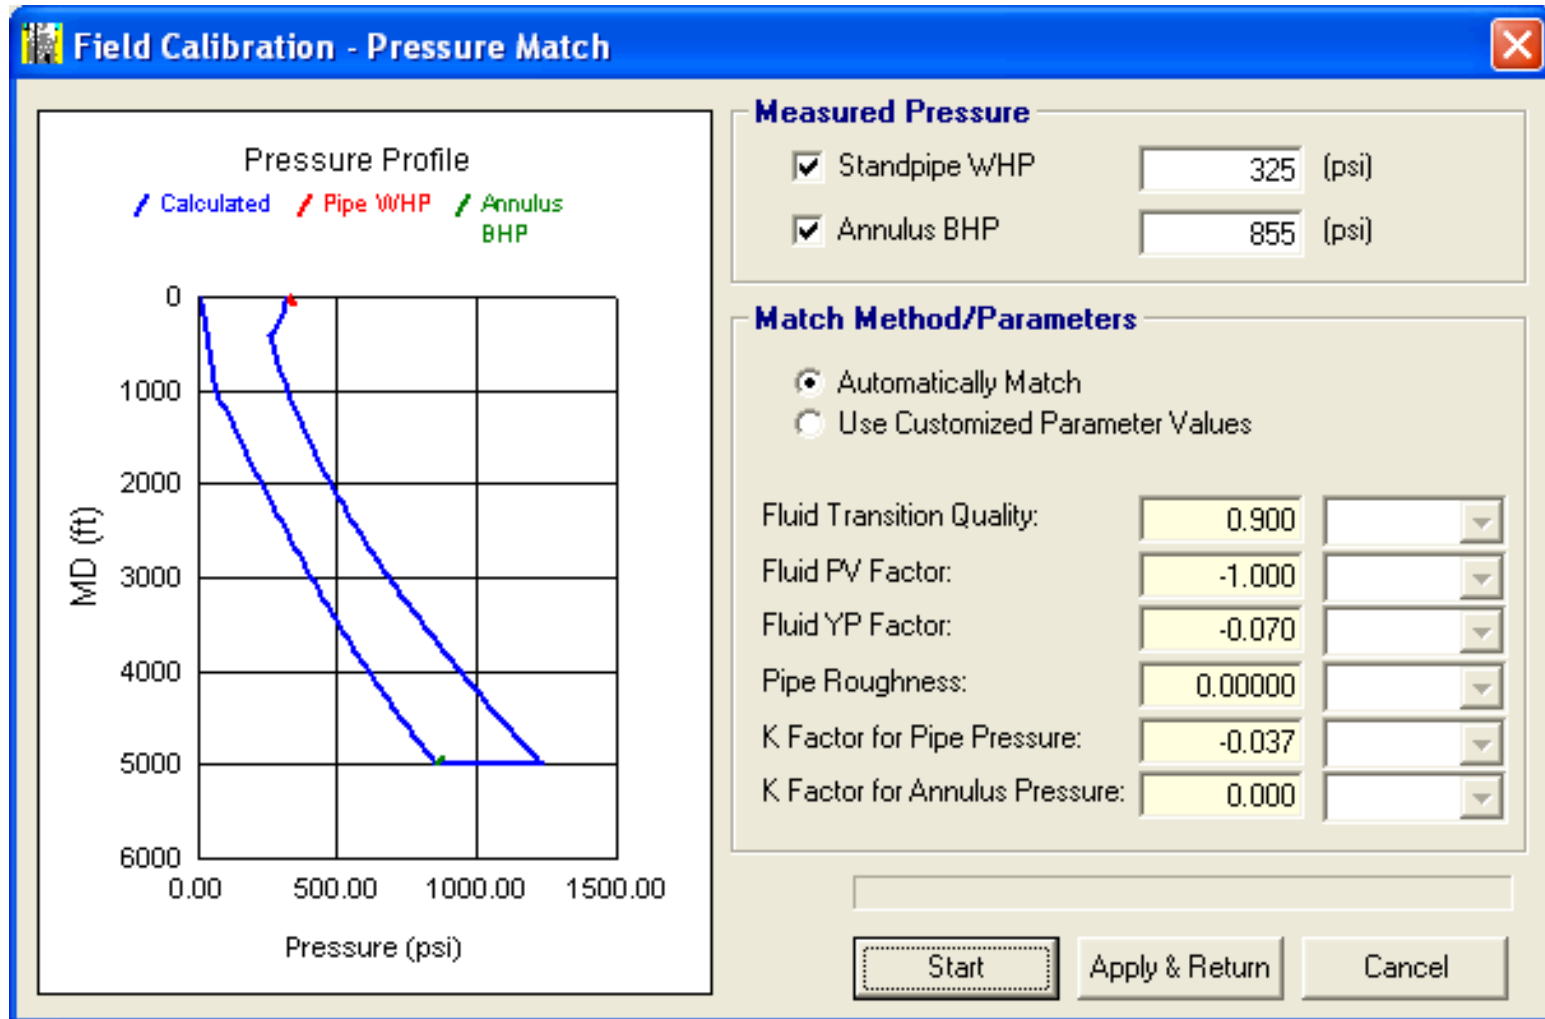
Field Calibration - Pressure Match

Pressure Profile
Calculated Pipe WHP Annulus BHP

0
1000
2000
3000
4000
5000
6000
MD (ft)
0.00 500.00 1000.00 1500.00
Pressure (psi)

Measured Pressure
Standpipe WHP 325 (psi)
Annulus BHP 855 (psi)

Match Method/Parameters
Automatically Match
Use Customized Parameter Values

Fluid Transition Quality: 0.900
Fluid PV Factor: -1.000
Fluid YP Factor: -0.070
Pipe Roughness: 0.00000
K Factor for Pipe Pressure: -0.037
K Factor for Annulus Pressure: 0.000

Start
Apply & Return
Cancel